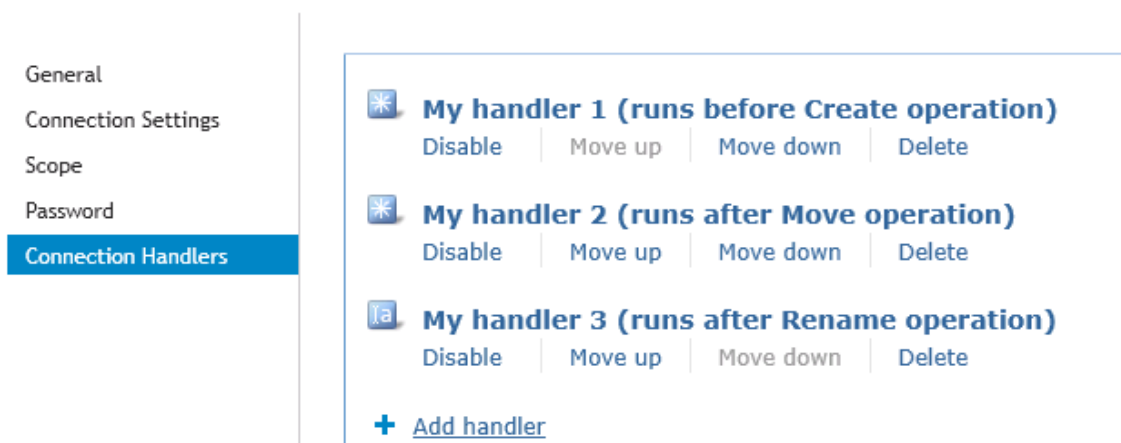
General
Connection Settings
Scope
Password
Connection Handlers

My handler 1 (runs before Create operation)
Disable | Move up | Move down | Delete

My handler 2 (runs after Move operation)
Disable | Move up | Move down | Delete

My handler 3 (runs after Rename operation)
Disable | Move up | Move down | Delete

+ Add handler